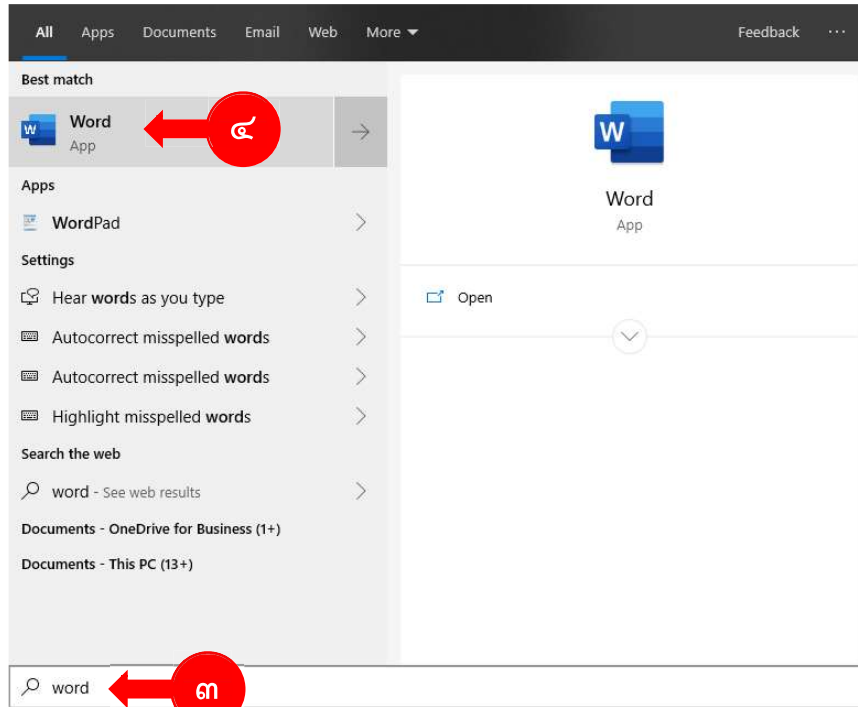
All Apps Documents Email Web More ▾ Feedback ···

Best match

Word
App

๔

Apps

WordPad

Settings

Hear words as you type

Autocorrect misspelled words

Autocorrect misspelled words

Highlight misspelled words

Search the web

word - See web results

Documents - OneDrive for Business (1+)

Documents - This PC (13+)

Word
App

Open

word

๓